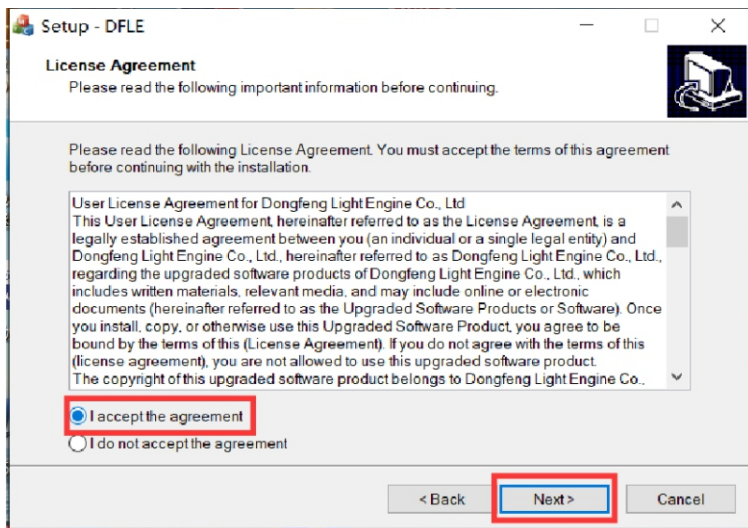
Setup - DFLE

License Agreement
Please read the following important information before continuing.

Please read the following License Agreement. You must accept the terms of this agreement before continuing with the installation.

User License Agreement for Dongfeng Light Engine Co., Ltd
This User License Agreement, hereinafter referred to as the License Agreement, is a legally established agreement between you (an individual or a single legal entity) and Dongfeng Light Engine Co., Ltd., hereinafter referred to as Dongfeng Light Engine Co., Ltd., regarding the upgraded software products of Dongfeng Light Engine Co., Ltd., which includes written materials, relevant media, and may include online or electronic documents (hereinafter referred to as the Upgraded Software Products or Software). Once you install, copy, or otherwise use this Upgraded Software Product, you agree to be bound by the terms of this (License Agreement). If you do not agree with the terms of this (license agreement), you are not allowed to use this upgraded software product.
The copyright of this upgraded software product belongs to Dongfeng Light Engine Co.,

I accept the agreement
I do not accept the agreement

< Back
Next >
Cancel